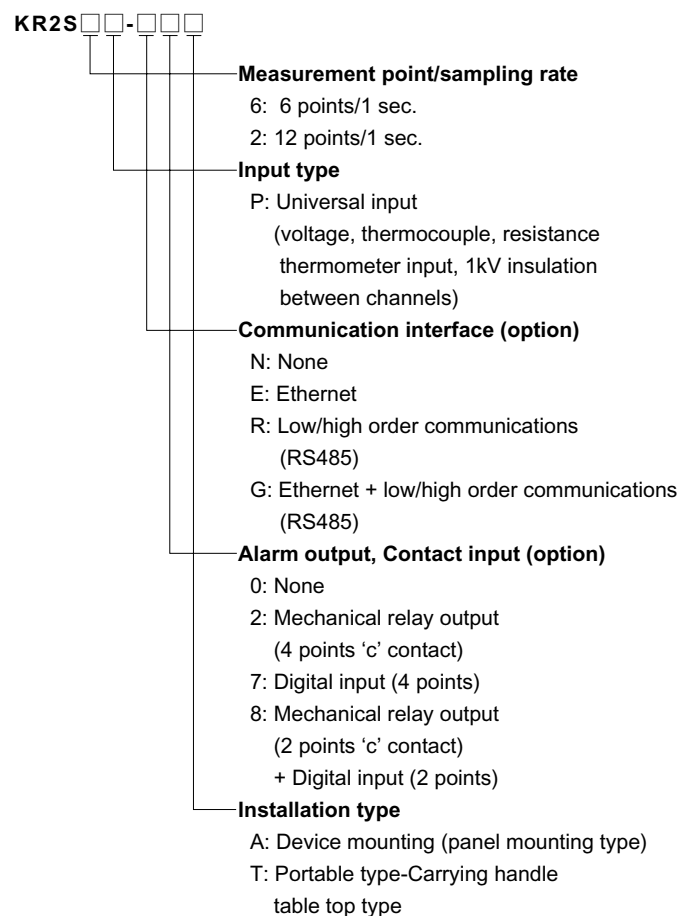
KR2S□□-□□□

Measurement point/sampling rate
6: 6 points/1 sec.
2: 12 points/1 sec.

Input type
P: Universal input (voltage, thermocouple, resistance thermometer input, 1kV insulation between channels)

Communication interface (option)
N: None
E: Ethernet
R: Low/high order communications (RS485)
G: Ethernet + low/high order communications (RS485)

Alarm output, Contact input (option)
0: None
2: Mechanical relay output (4 points ‘c’ contact)
7: Digital input (4 points)
8: Mechanical relay output (2 points ‘c’ contact) + Digital input (2 points)

Installation type
A: Device mounting (panel mounting type)
T: Portable type-Carrying handle table top type